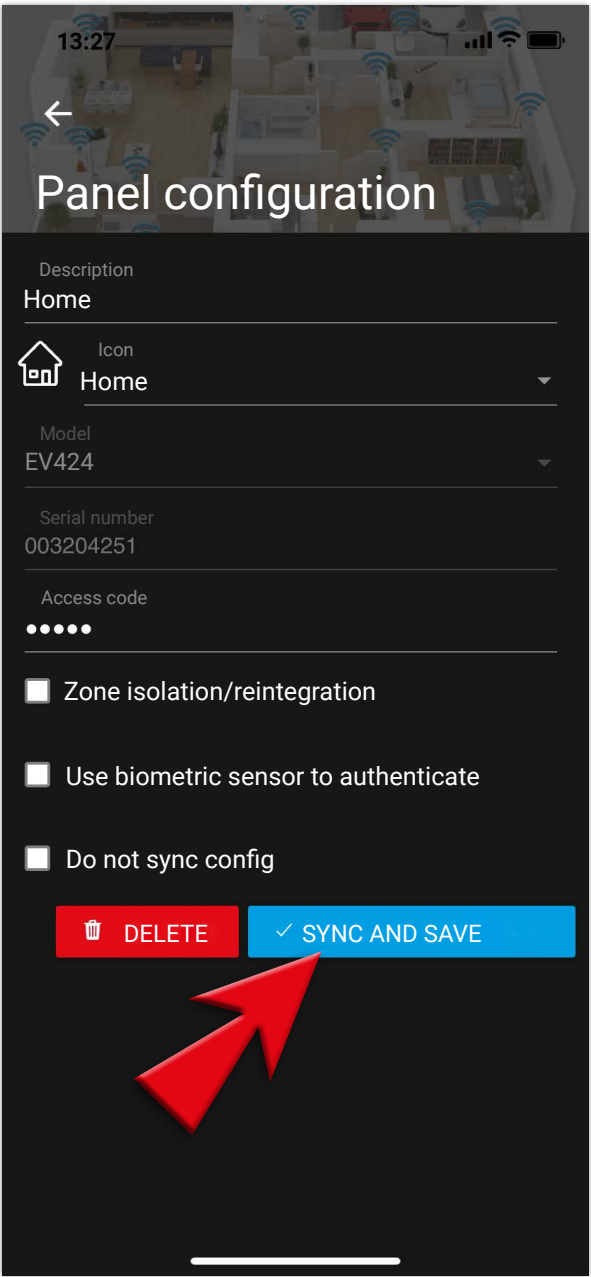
13:27

Panel configuration

Description
Home

Icon
Home

Model
EV424

Serial number
003204251

Access code
●●●●●

Zone isolation/reintegration

Use biometric sensor to authenticate

Do not sync config

DELETE

✓ SYNC AND SAVE